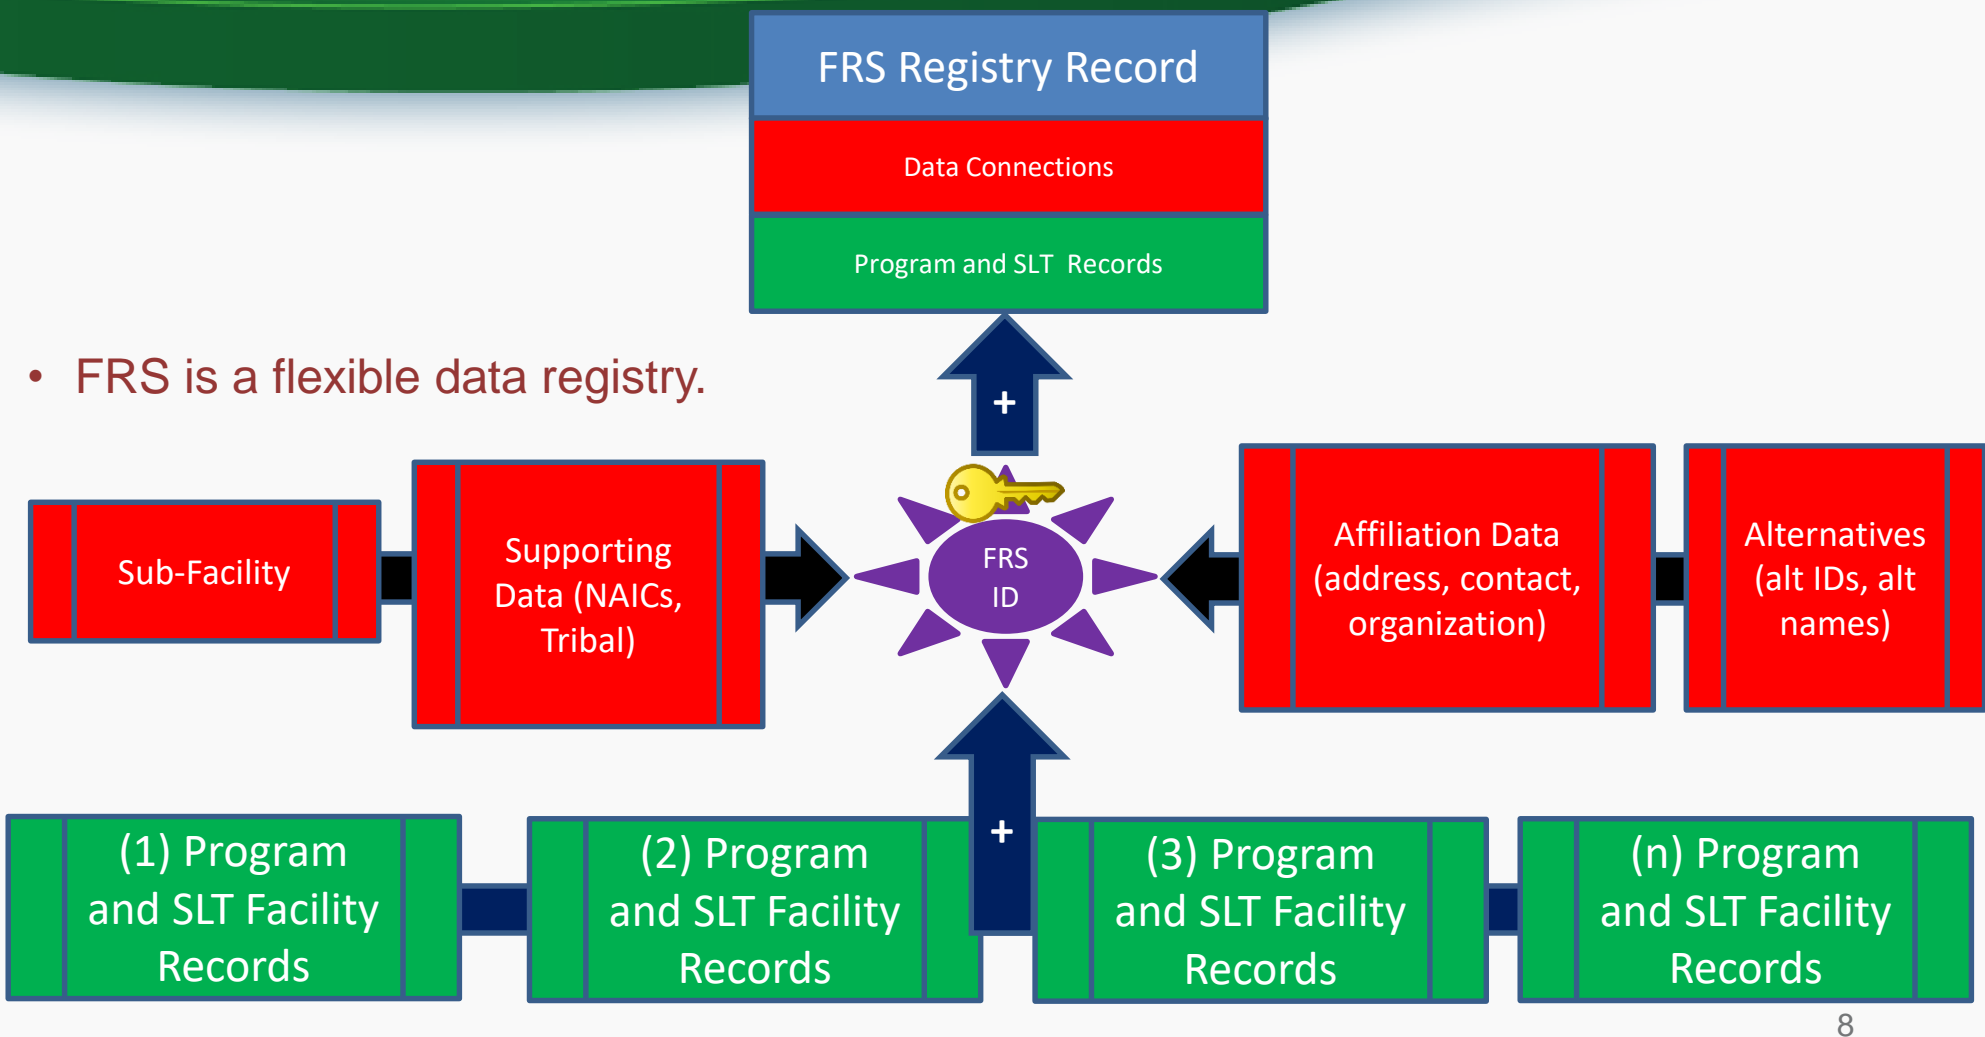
FRS Registry Record

Data Connections

Program and SLT Records

• FRS is a flexible data registry.

+

Sub-Facility

Supporting Data (NAICs, Tribal)

FRS ID

Affiliation Data (address, contact, organization)

Alternatives (alt IDs, alt names)

+

(1) Program and SLT Facility Records

(2) Program and SLT Facility Records

(3) Program and SLT Facility Records

(n) Program and SLT Facility Records

8